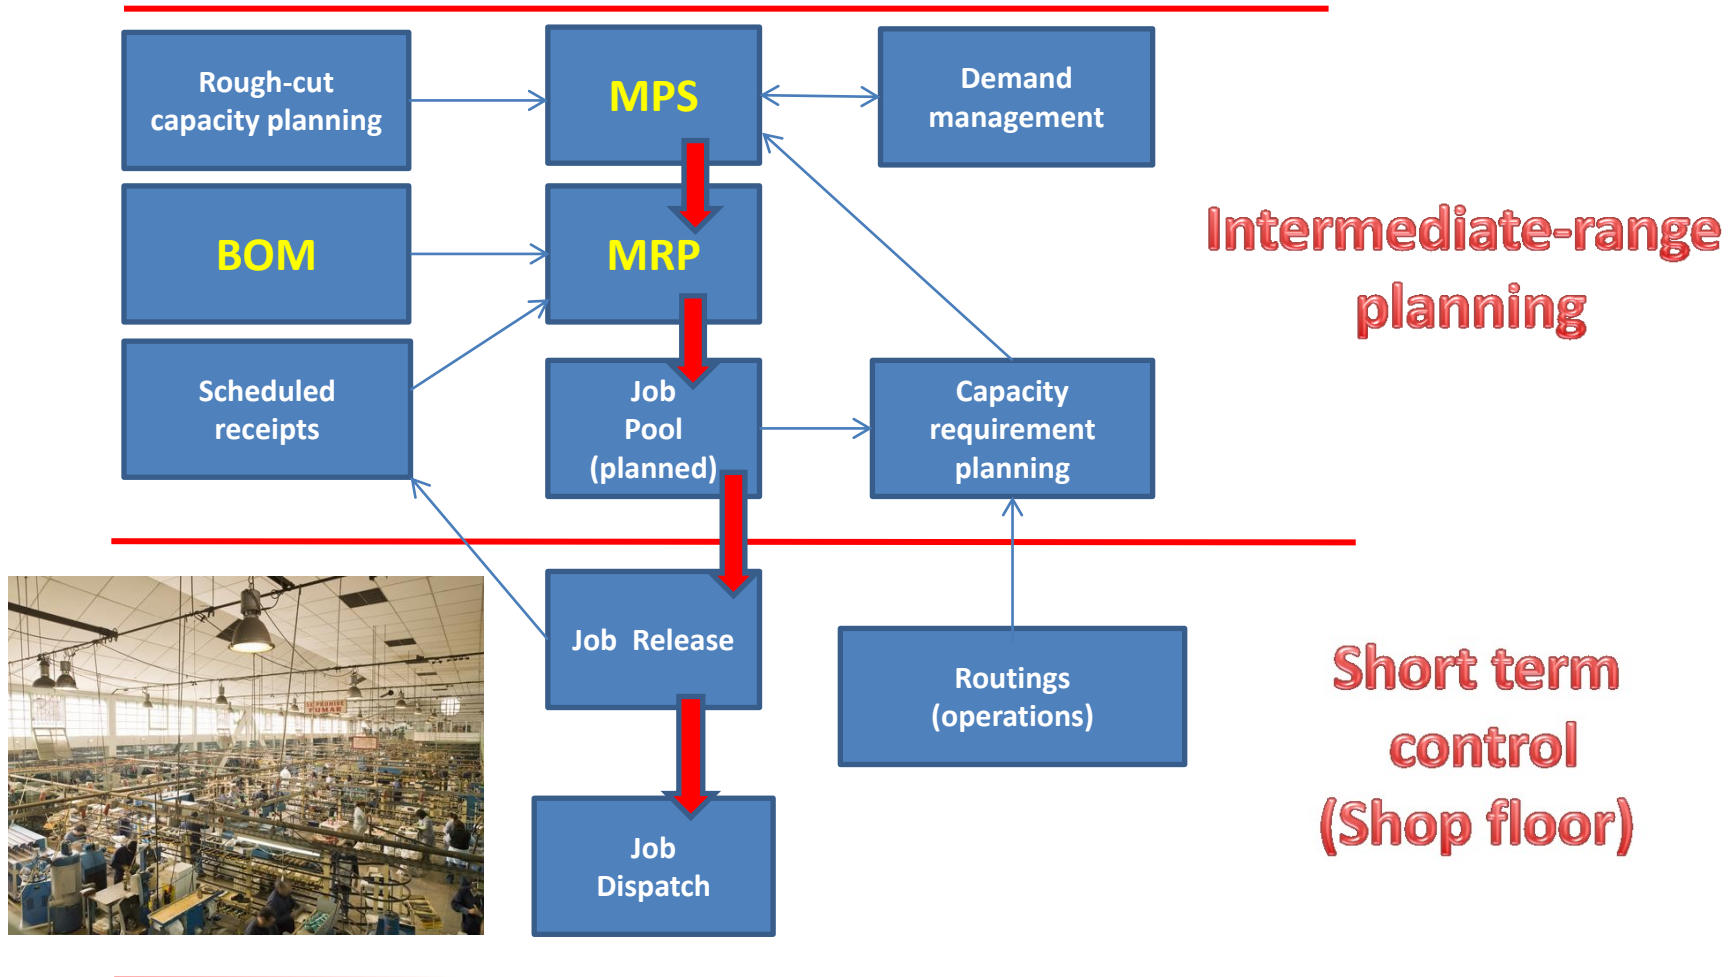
Rough-cut capacity planning

MPS

Demand management

BOM

MRP

Intermediate-range planning

Scheduled receipts

Job Pool (planned)

Capacity requirement planning

Job Release

Routings (operations)

Short term control (Shop floor)

Job Dispatch